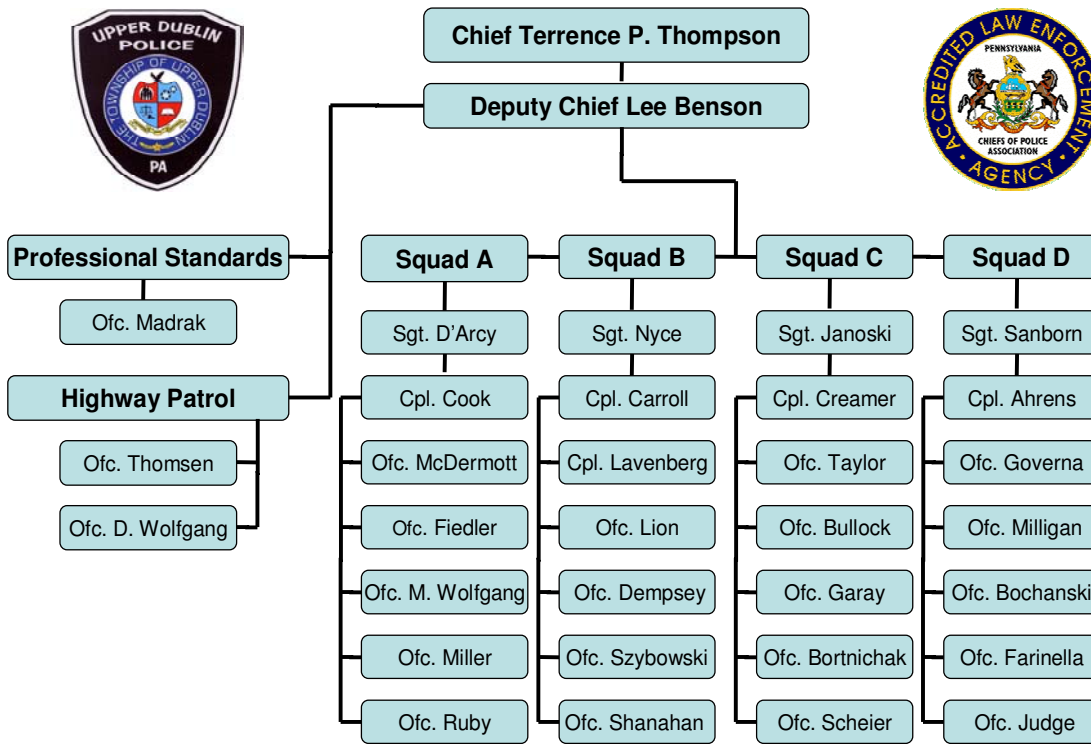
UPPER DUBLIN POLICE
THE TOWNSHIP OF UPPER DUBLIN
PA

Chief Terrence P. Thompson

Deputy Chief Lee Benson

ACCREDITED LAW ENFORCEMENT AGENCY
PENNSYLVANIA
CHIEFS OF POLICE ASSOCIATION

Professional Standards
Ofc. Madrak

Highway Patrol
Ofc. Thomsen
Ofc. D. Wolfgang

Squad A
Sgt. D'Arcy
Cpl. Cook
Ofc. McDermott
Ofc. Fiedler
Ofc. M. Wolfgang
Ofc. Miller
Ofc. Ruby

Squad B
Sgt. Nyce
Cpl. Carroll
Cpl. Lavenberg
Ofc. Lion
Ofc. Dempsey
Ofc. Szybowski
Ofc. Shanahan

Squad C
Sgt. Janoski
Cpl. Creamer
Ofc. Taylor
Ofc. Bullock
Ofc. Garay
Ofc. Bortnichak
Ofc. Scheier

Squad D
Sgt. Sanborn
Cpl. Ahrens
Ofc. Governa
Ofc. Milligan
Ofc. Bochanski
Ofc. Farinella
Ofc. Judge